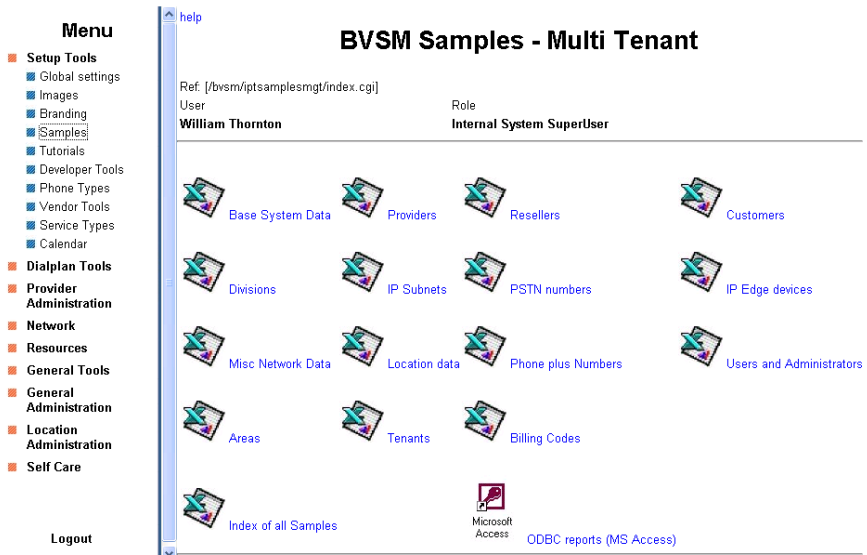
Menu

Setup Tools
Global settings
Images
Branding
Samples
Tutorials
Developer Tools
Phone Types
Vendor Tools
Service Types
Calendar
Dialplan Tools
Provider Administration
Network
Resources
General Tools
General Administration
Location Administration
Self Care

Logout

help

BVSM Samples - Multi Tenant

Ref: [/bvsm/iptsamplesmgt/index.cgi]

| User | Role |
|---|---|
| William Thornton | Internal System SuperUser |

Base System Data
Providers
Resellers
Customers
Divisions
IP Subnets
PSTN numbers
IP Edge devices
Misc Network Data
Location data
Phone plus Numbers
Users and Administrators
Areas
Tenants
Billing Codes
Index of all Samples
Microsoft Access
ODBC reports (MS Access)